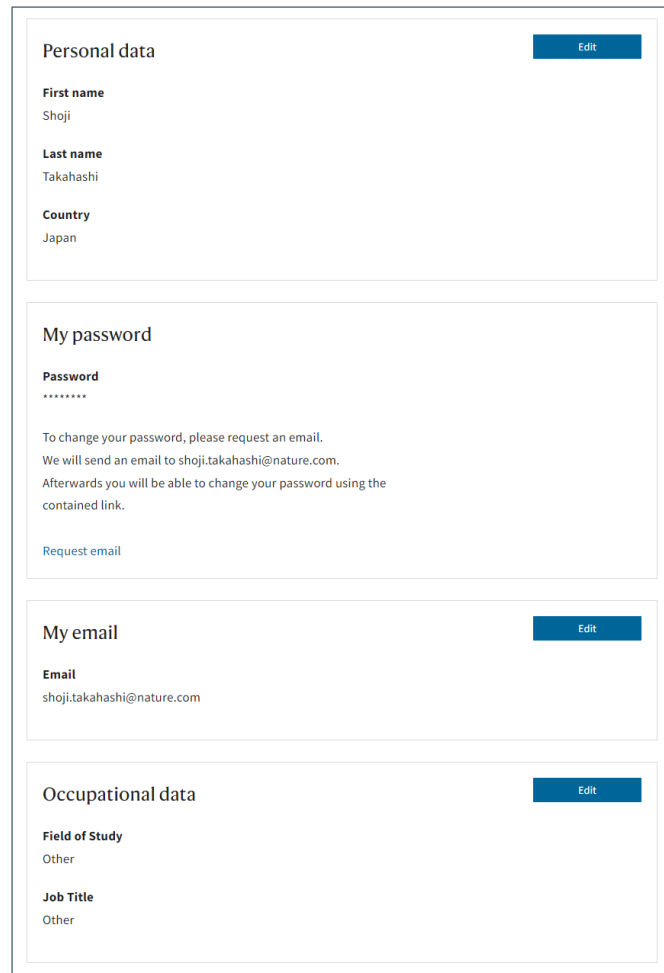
Personal data

Edit

First name
Shoji

Last name
Takahashi

Country
Japan

My password

Password
********

To change your password, please request an email.
We will send an email to shoji.takahashi@nature.com.
Afterwards you will be able to change your password using the contained link.

Request email

My email

Edit

Email
shoji.takahashi@nature.com

Occupational data

Edit

Field of Study
Other

Job Title
Other